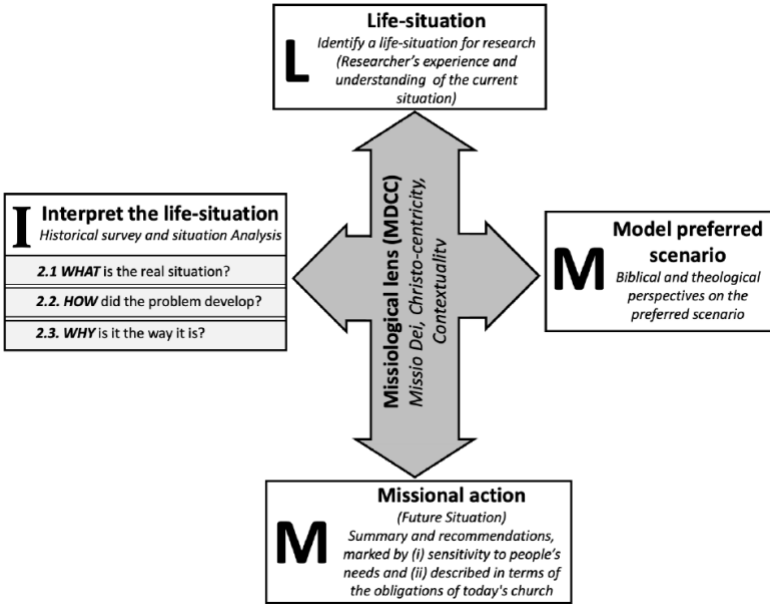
L

Life-situation

Identify a life-situation for research (Researcher's experience and understanding of the current situation)

I

Interpret the life-situation

Historical survey and situation Analysis

2.1 WHAT is the real situation?

2.2. HOW did the problem develop?

2.3. WHY is it the way it is?

Missiological lens (MDCC)

Missio Dei, Christo-centricity, Contextualitv

M

Model preferred scenario

Biblical and theological perspectives on the preferred scenario

M

Missional action

(Future Situation)

Summary and recommendations, marked by (i) sensitivity to people's needs and (ii) described in terms of the obligations of today's church